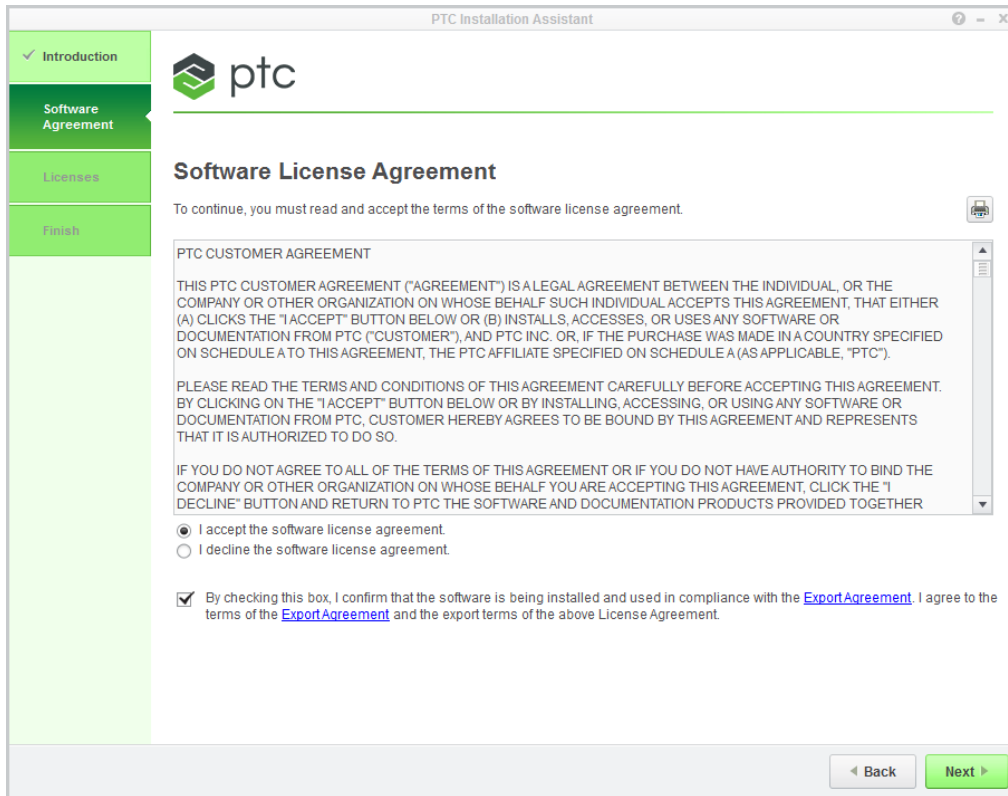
PTC Installation Assistant

✓ Introduction

Software Agreement

Licenses

Finish

ptc

Software License Agreement

To continue, you must read and accept the terms of the software license agreement.

PTC CUSTOMER AGREEMENT

THIS PTC CUSTOMER AGREEMENT ("AGREEMENT") IS A LEGAL AGREEMENT BETWEEN THE INDIVIDUAL, OR THE COMPANY OR OTHER ORGANIZATION ON WHOSE BEHALF SUCH INDIVIDUAL ACCEPTS THIS AGREEMENT, THAT EITHER (A) CLICKS THE "I ACCEPT" BUTTON BELOW OR (B) INSTALLS, ACCESSES, OR USES ANY SOFTWARE OR DOCUMENTATION FROM PTC ("CUSTOMER"), AND PTC INC. OR, IF THE PURCHASE WAS MADE IN A COUNTRY SPECIFIED ON SCHEDULE A TO THIS AGREEMENT, THE PTC AFFILIATE SPECIFIED ON SCHEDULE A (AS APPLICABLE, "PTC").

PLEASE READ THE TERMS AND CONDITIONS OF THIS AGREEMENT CAREFULLY BEFORE ACCEPTING THIS AGREEMENT. BY CLICKING ON THE "I ACCEPT" BUTTON BELOW OR BY INSTALLING, ACCESSING, OR USING ANY SOFTWARE OR DOCUMENTATION FROM PTC, CUSTOMER HEREBY AGREES TO BE BOUND BY THIS AGREEMENT AND REPRESENTS THAT IT IS AUTHORIZED TO DO SO.

IF YOU DO NOT AGREE TO ALL OF THE TERMS OF THIS AGREEMENT OR IF YOU DO NOT HAVE AUTHORITY TO BIND THE COMPANY OR OTHER ORGANIZATION ON WHOSE BEHALF YOU ARE ACCEPTING THIS AGREEMENT, CLICK THE "I DECLINE" BUTTON AND RETURN TO PTC THE SOFTWARE AND DOCUMENTATION PRODUCTS PROVIDED TOGETHER

I accept the software license agreement.
I decline the software license agreement.

By checking this box, I confirm that the software is being installed and used in compliance with the Export Agreement. I agree to the terms of the Export Agreement and the export terms of the above License Agreement.

◄ Back
Next ►